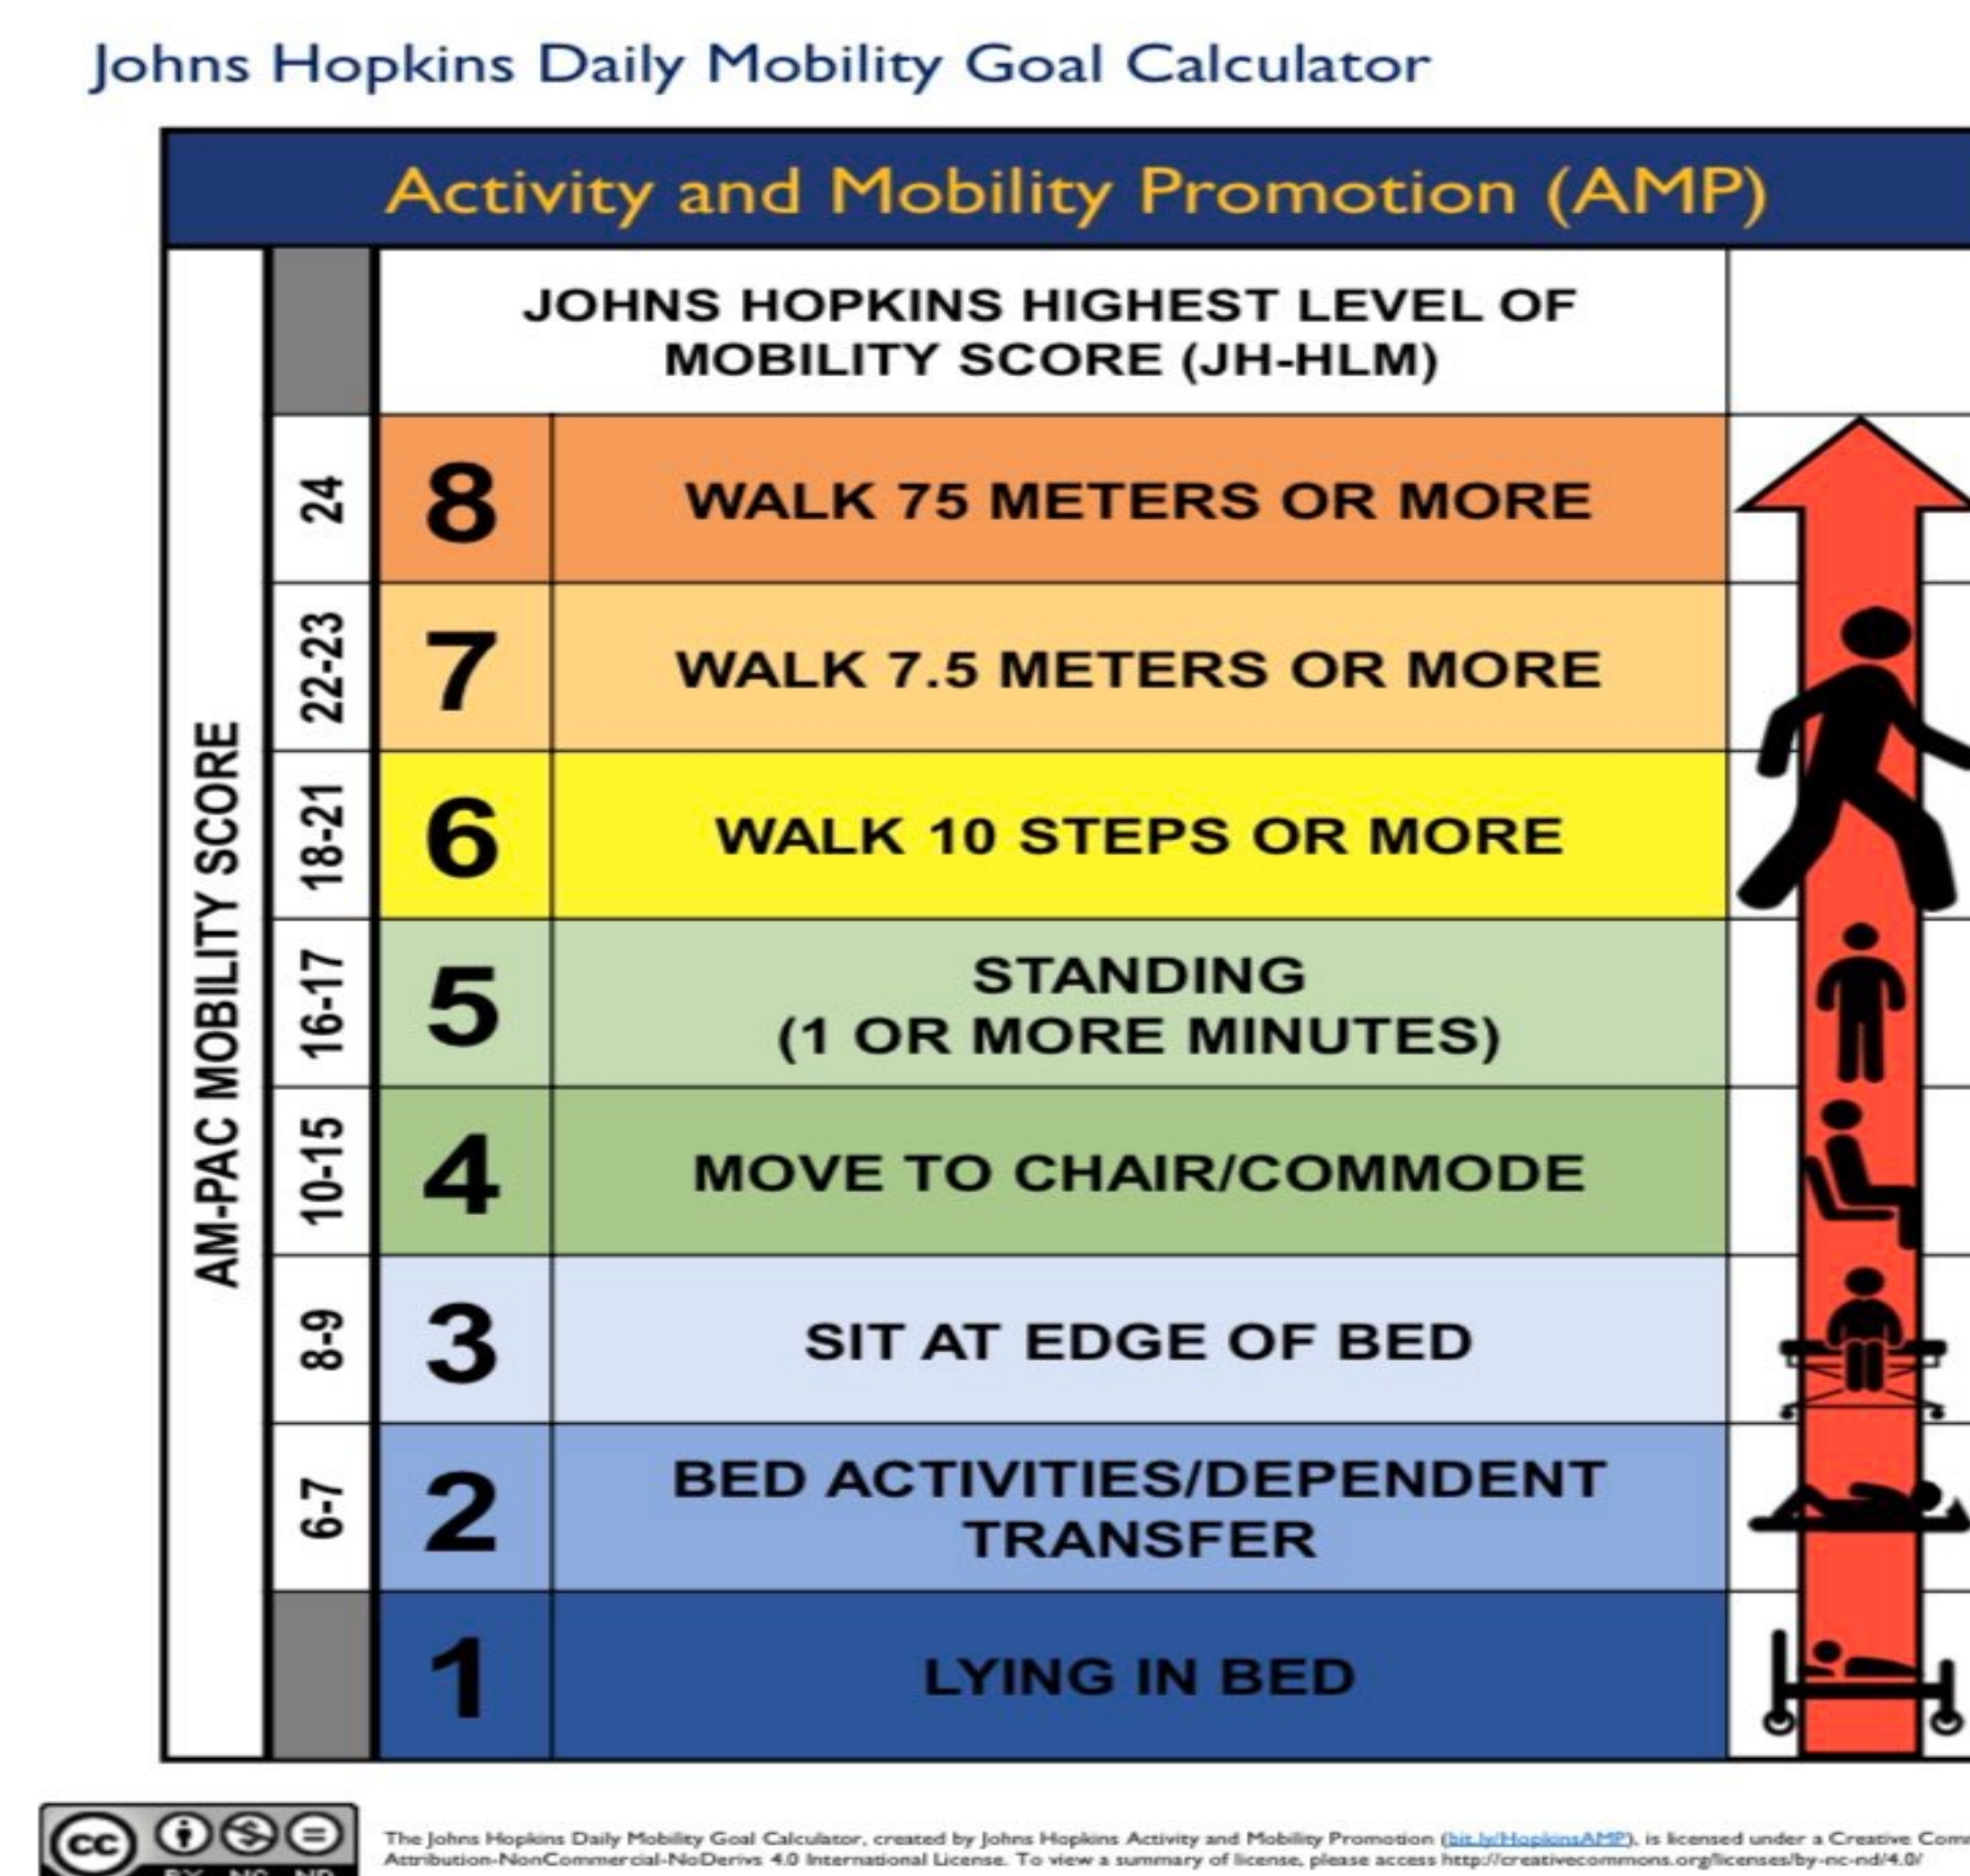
Johns Hopkins Daily Mobility Goal Calculator

Activity and Mobility Promotion (AMP)

AM-PAC MOBILITY SCORE

JOHNS HOPKINS HIGHEST LEVEL OF MOBILITY SCORE (JH-HLM)

| AM-PAC | JH-HLM | |
|---|---|---|
| 24 | 8 | WALK 75 METERS OR MORE |
| 22-23 | 7 | WALK 7.5 METERS OR MORE |
| 18-21 | 6 | WALK 10 STEPS OR MORE |
| 16-17 | 5 | STANDING (1 OR MORE MINUTES) |
| 10-15 | 4 | MOVE TO CHAIR/COMMODE |
| 8-9 | 3 | SIT AT EDGE OF BED |
| 6-7 | 2 | BED ACTIVITIES/DEPENDENT TRANSFER |
| | 1 | LYING IN BED |

cc BY NC ND

The Johns Hopkins Daily Mobility Goal Calculator, created by Johns Hopkins Activity and Mobility Promotion (bit.ly/HopkinsAMP), is licensed under a Creative Com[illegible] Attribution-NonCommercial-NoDerivs 4.0 International License. To view a summary of license, please access http://creativecommons.org/licenses/by-nc-nd/4.0/